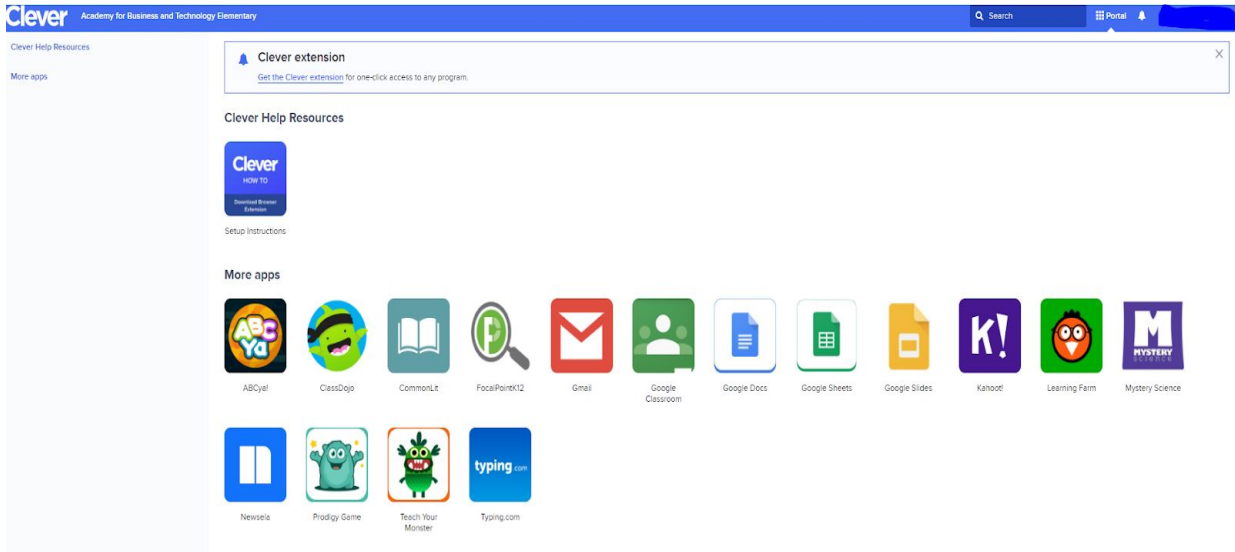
Clever Academy for Business and Technology Elementary

Search

Portal

Clever Help Resources

More apps

Clever extension

Get the Clever extension for one-click access to any program.

X

Clever Help Resources

Clever HOW TO Download Browser Extension

Setup Instructions

More apps

ABCya!

ClassDojo

CommonLit

FocalPointK12

Gmail

Google Classroom

Google Docs

Google Sheets

Google Slides

Kahoot!

Learning Farm

Mystery Science

Newsela

Prodigy Game

Teach Your Monster

Typing.com